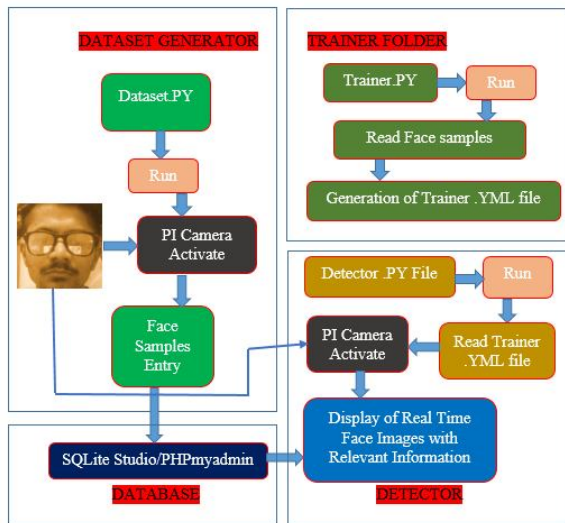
DATASET GENERATOR

Dataset.PY

Run

PI Camera Activate

Face Samples Entry

TRAINER FOLDER

Trainer.PY

Run

Read Face samples

Generation of Trainer .YML file

Detector .PY File

Run

Read Trainer .YML file

PI Camera Activate

Display of Real Time Face Images with Relevant Information

SQLite Studio/PHPmyadmin

DATABASE

DETECTOR